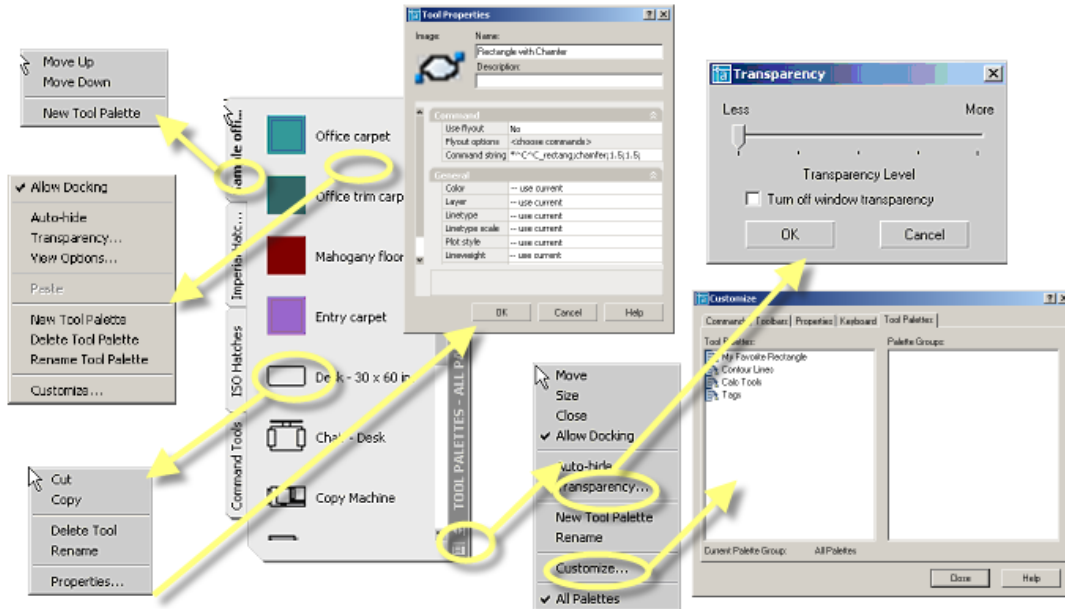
Move Up
Move Down
New Tool Palette

Allow Docking
Auto-hide
Transparency...
View Options...
Paste
New Tool Palette
Delete Tool Palette
Rename Tool Palette
Customize...

Cut
Copy
Delete Tool
Rename
Properties...

Sample offi...
Imperial Hatc...
ISO Hatches
Command Tools

Office carpet
Office trim carp
Mahogany floor
Entry carpet
Desk - 30 x 60 in
Chair - Desk
Copy Machine

TOOL PALETTES - ALL P

Tool Properties
Image:
Name:
Rectangle with Chamfer
Description:
Command
Use flyout | No
Flyout options | <choose commands>
Command string | ^C^C_rectang;chamfer;1.5;1.5;
General
Color | -- use current
Layer | -- use current
Linetype | -- use current
Linetype scale | -- use current
Plot style | -- use current
Lineweight | -- use current
OK
Cancel
Help

Move
Size
Close
Allow Docking
Auto-hide
Transparency...
New Tool Palette
Rename
Customize...
All Palettes

Transparency
Less
More
Transparency Level
Turn off window transparency
OK
Cancel

Customize
Commands | Toolbars | Properties | Keyboard | Tool Palettes
Tool Palettes:
My Favorite Rectangle
Contour Lines
Calc Tools
Tags
Palette Groups:
Current Palette Group: All Palettes
Close
Help